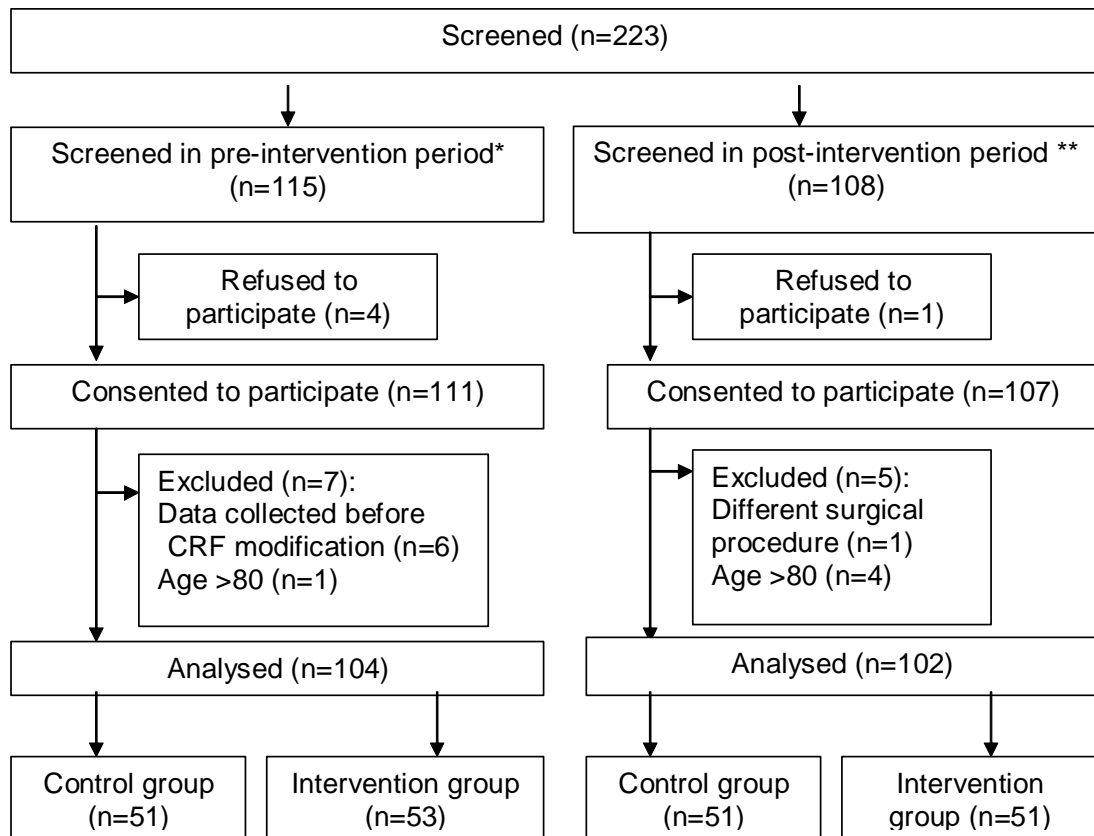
Screened (n=223)

Screened in pre-intervention period* (n=115)

Refused to participate (n=4)

Consented to participate (n=111)

Excluded (n=7):
Data collected before CRF modification (n=6)
Age >80 (n=1)

Analysed (n=104)

Control group (n=51)

Intervention group (n=53)

Screened in post-intervention period ** (n=108)

Refused to participate (n=1)

Consented to participate (n=107)

Excluded (n=5):
Different surgical procedure (n=1)
Age >80 (n=4)

Analysed (n=102)

Control group (n=51)

Intervention group (n=51)